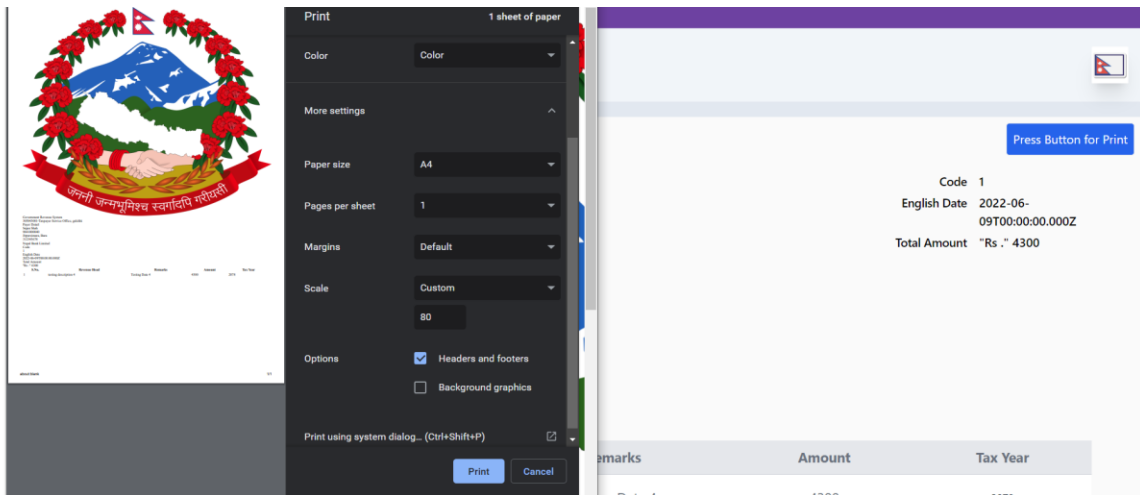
जननी जन्मभूमिश्च स्वर्गादपि गरीयसी

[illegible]

Print
1 sheet of paper

Color
Color

More settings

Paper size
A4

Pages per sheet
1

Margins
Default

Scale
Custom

80

Options
Headers and footers
Background graphics

Print using system dialog... (Ctrl+Shift+P)

Print
Cancel

Press Button for Print

Code 1
English Date 2022-06-09T00:00:00.000Z
Total Amount "Rs ." 4300

emarks
Amount
Tax Year